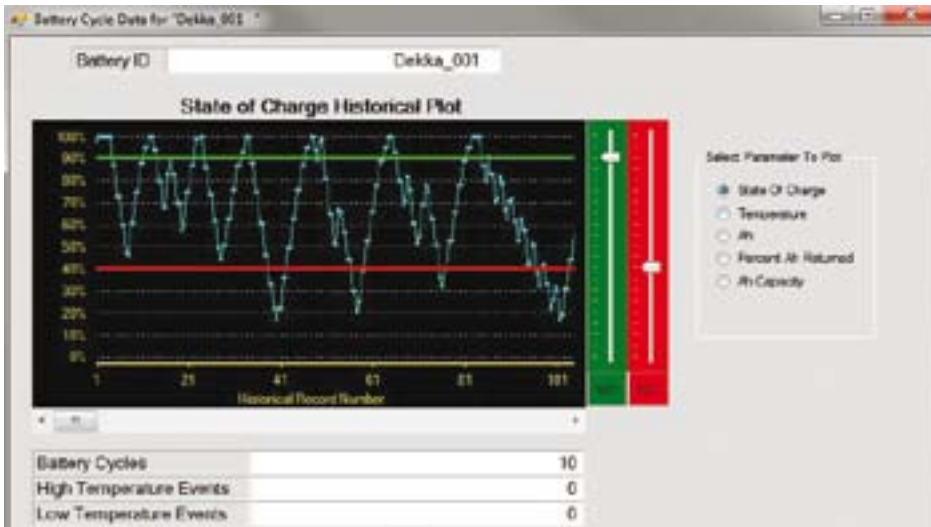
Battery Cycle Data for "Dekka_001 "

Battery ID Dekka_001

State of Charge Historical Plot

100%
90%
80%
70%
60%
50%
40%
30%
20%
10%
0%

1 21 41 61 81 101

Historical Record Number

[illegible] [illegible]

Select Parameter To Plot

State Of Charge
Temperature
Ah
Percent Ah Returned
Ah Capacity

| Battery Cycles | 10 |
|---|---|
| High Temperature Events | 0 |
| Low Temperature Events | 0 |